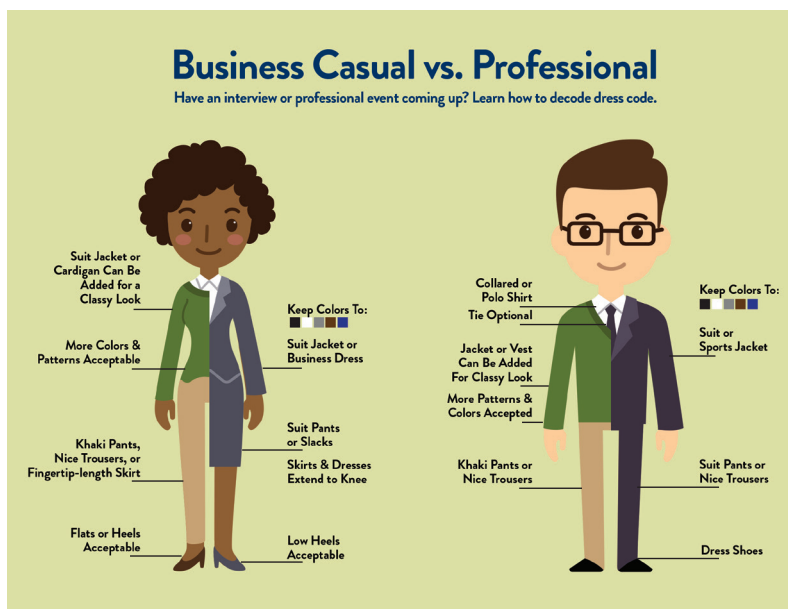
Business Casual vs. Professional

Have an interview or professional event coming up? Learn how to decode dress code.

Suit Jacket or Cardigan Can Be Added for a Classy Look

More Colors & Patterns Acceptable

Khaki Pants, Nice Trousers, or Fingertip-length Skirt

Flats or Heels Acceptable

Keep Colors To:

Suit Jacket or Business Dress

Suit Pants or Slacks

Skirts & Dresses Extend to Knee

Low Heels Acceptable

Collared or Polo Shirt

Tie Optional

Jacket or Vest Can Be Added For Classy Look

More Patterns & Colors Accepted

Khaki Pants or Nice Trousers

Keep Colors To:

Suit or Sports Jacket

Suit Pants or Nice Trousers

Dress Shoes